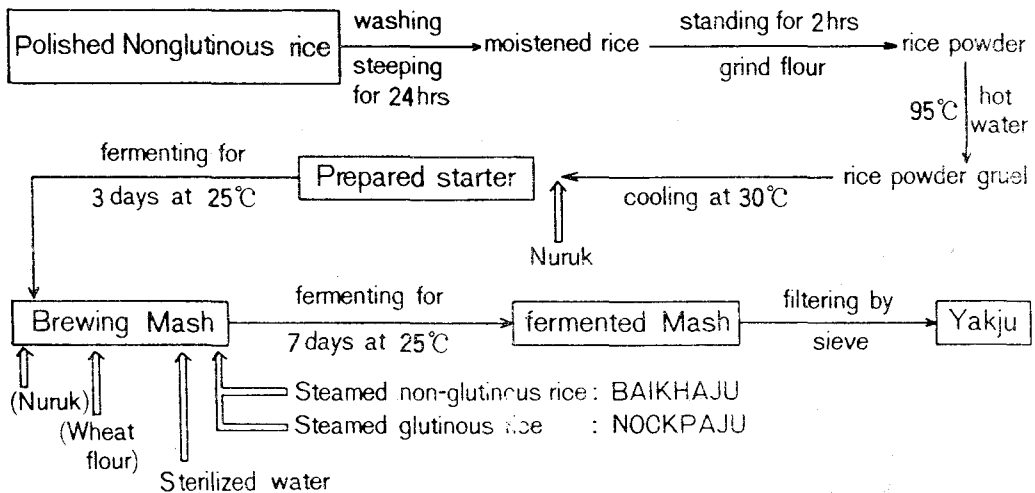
Polished Nonglutinous rice

washing

steeping for 24 hrs

moistened rice

standing for 2 hrs

grind flour

rice powder

95℃

hot water

rice powder gruel

cooling at 30℃

Nuruk

Prepared starter

fermenting for 3 days at 25℃

Brewing Mash

fermenting for 7 days at 25℃

fermented Mash

filtering by sieve

Yakju

(Nuruk)

(Wheat flour)

Sterilized water

Steamed non-glutinous rice : BAIKHAJU

Steamed glutinous rice : NOCKPAJU